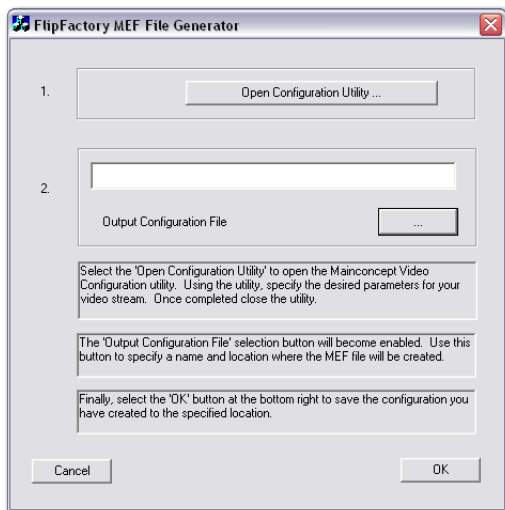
FlipFactory MEF File Generator

1.

Open Configuration Utility ...

2.

Output Configuration File

...

Select the 'Open Configuration Utility' to open the Mainconcept Video Configuration utility. Using the utility, specify the desired parameters for your video stream. Once completed close the utility.

The 'Output Configuration File' selection button will become enabled. Use this button to specify a name and location where the MEF file will be created.

Finally, select the 'OK' button at the bottom right to save the configuration you have created to the specified location.

Cancel

OK